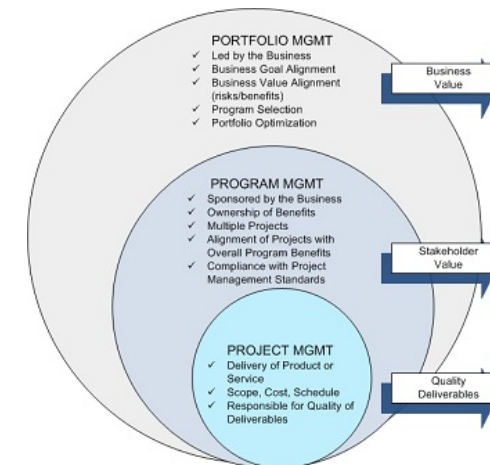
PORTFOLIO MGMT
✓ Led by the Business
✓ Business Goal Alignment
✓ Business Value Alignment (risks/benefits)
✓ Program Selection
✓ Portfolio Optimization

Business Value

PROGRAM MGMT
✓ Sponsored by the Business
✓ Ownership of Benefits
✓ Multiple Projects
✓ Alignment of Projects with Overall Program Benefits
✓ Compliance with Project Management Standards

Stakeholder Value

PROJECT MGMT
✓ Delivery of Product or Service
✓ Scope, Cost, Schedule
✓ Responsible for Quality of Deliverables

Quality Deliverables